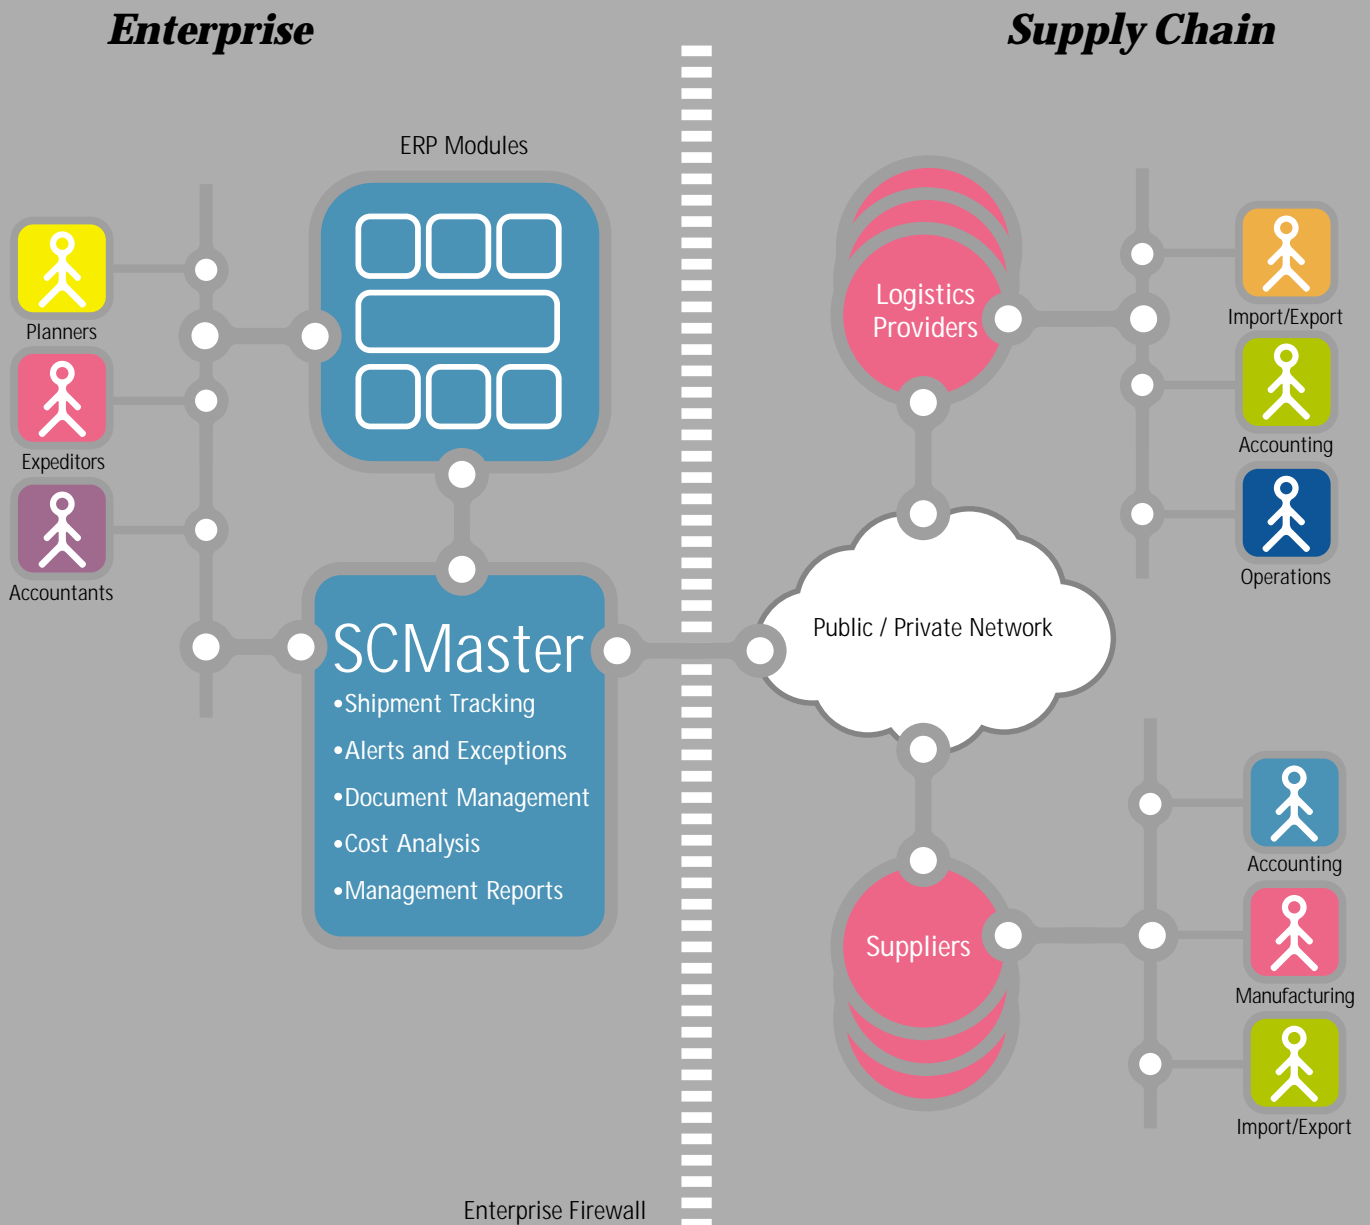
Enterprise

Supply Chain

ERP Modules

Planners

Expeditors

Accountants

SCMaster
•Shipment Tracking
•Alerts and Exceptions
•Document Management
•Cost Analysis
•Management Reports

Logistics Providers

Import/Export

Accounting

Operations

Public / Private Network

Accounting

Suppliers

Manufacturing

Import/Export

Enterprise Firewall